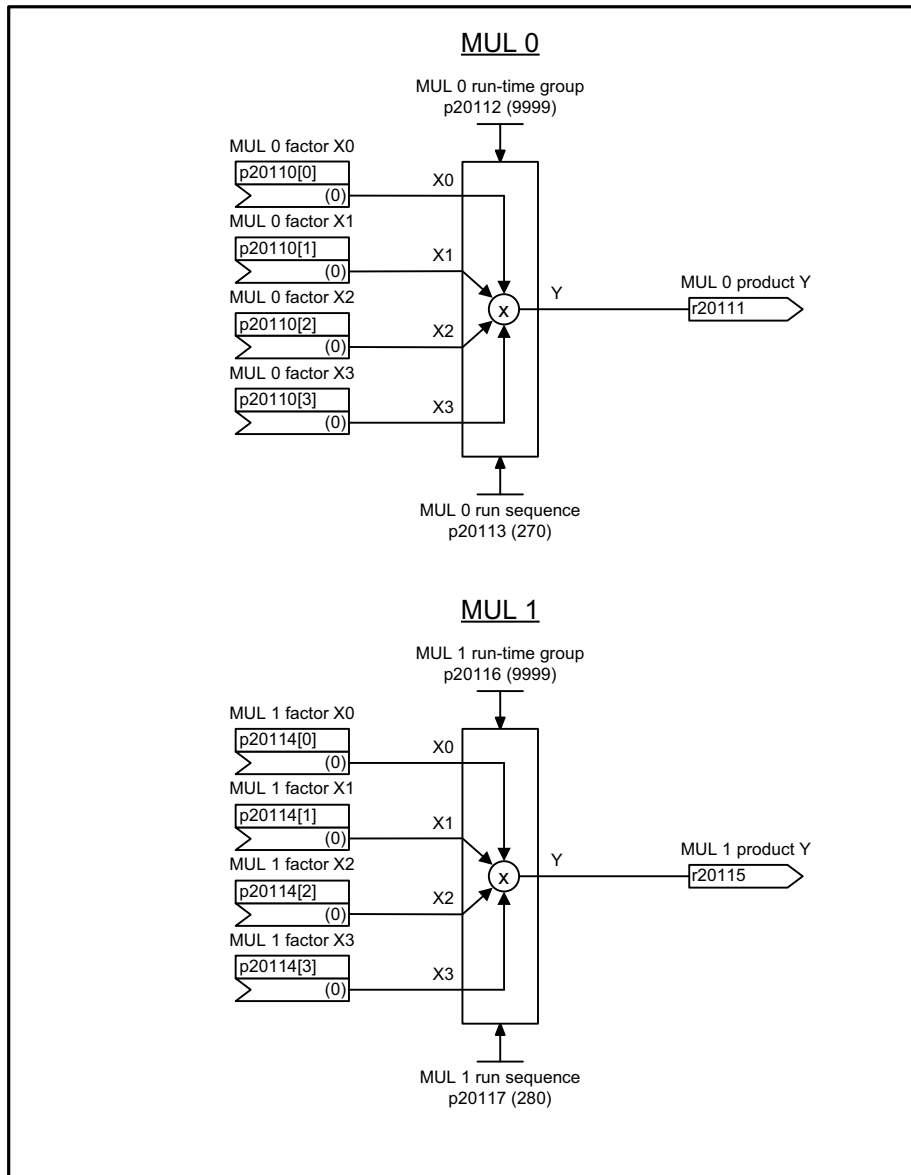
MUL 0

MUL 0 run-time group
p20112 (9999)

MUL 0 factor X0
p20110[0]
(0)

X0

MUL 0 factor X1
p20110[1]
(0)

X1

MUL 0 factor X2
p20110[2]
(0)

X2

MUL 0 factor X3
p20110[3]
(0)

X3

x

Y

MUL 0 product Y
r20111

MUL 0 run sequence
p20113 (270)

MUL 1

MUL 1 run-time group
p20116 (9999)

MUL 1 factor X0
p20114[0]
(0)

X0

MUL 1 factor X1
p20114[1]
(0)

X1

MUL 1 factor X2
p20114[2]
(0)

X2

MUL 1 factor X3
p20114[3]
(0)

X3

x

Y

MUL 1 product Y
r20115

MUL 1 run sequence
p20117 (280)